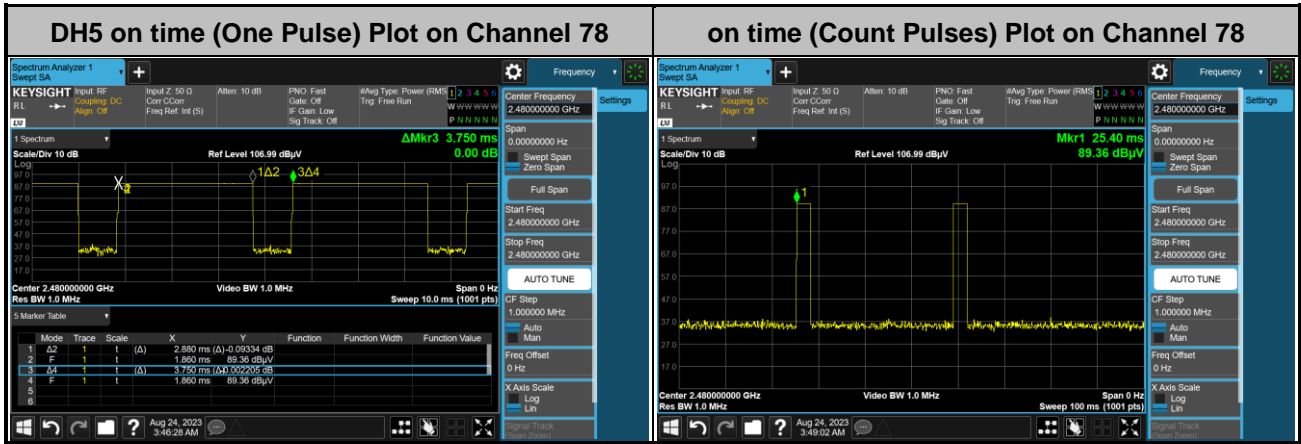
| DH5 on time (One Pulse) Plot on Channel 78 | on time (Count Pulses) Plot on Channel 78 |
|---|---|

Spectrum Analyzer 1
Swept SA

Frequency

KEYSIGHT Input: RF
Coupling: DC
Align: Off
RL

Input Z: 50 Ω
Corr CCorr
Freq Ref: Int (S)

Atten: 10 dB

PNO: Fast
Gate: Off
IF Gain: Low
Sig Track: Off

#Avg Type: Power (RMS)
Trig: Free Run

1 2 3 4 5 6
W W W W W W
P N N N N N

Center Frequency
2.480000000 GHz

Settings

1 Spectrum

Scale/Div 10 dB

Ref Level 106.99 dBµV

ΔMkr3 3.750 ms
0.00 dB

Log
97.0
87.0
77.0
67.0
57.0
47.0
37.0
27.0
17.0
7.0

X2
◊1Δ2
◆3Δ4

Center 2.480000000 GHz
Res BW 1.0 MHz

Video BW 1.0 MHz

Span 0 Hz
Sweep 10.0 ms (1001 pts)

Span
0.00000000 Hz

Swept Span
Zero Span

Full Span

Start Freq
2.480000000 GHz

Stop Freq
2.480000000 GHz

AUTO TUNE

CF Step
1.000000 MHz

Auto
Man

Freq Offset
0 Hz

X Axis Scale
Log
Lin

Signal Track
(Span Zoom)

5 Marker Table

| | Mode | Trace | Scale | X | Y | Function | Function Width | Function Value |
|---|---|---|---|---|---|---|---|---|
| 1 | Δ2 | 1 | t | (Δ) | 2.880 ms (Δ) -0.09334 dB | | | |
| 2 | F | 1 | t | | 1.860 ms 89.36 dBµV | | | |
| 3 | Δ4 | 1 | t | (Δ) | 3.750 ms (Δ) 0.002205 dB | | | |
| 4 | F | 1 | t | | 1.860 ms 89.36 dBµV | | | |
| 5 | | | | | | | | |
| 6 | | | | | | | | |

Aug 24, 2023
3:46:28 AM

Spectrum Analyzer 1
Swept SA

Frequency

KEYSIGHT Input: RF
Coupling: DC
Align: Off
RL

Input Z: 50 Ω
Corr CCorr
Freq Ref: Int (S)

Atten: 10 dB

PNO: Fast
Gate: Off
IF Gain: Low
Sig Track: Off

#Avg Type: Power (RMS)
Trig: Free Run

1 2 3 4 5 6
W W W W W W
P N N N N N

Center Frequency
2.480000000 GHz

Settings

1 Spectrum

Scale/Div 10 dB

Ref Level 106.99 dBµV

Mkr1 25.40 ms
89.36 dBµV

Log
97.0
87.0
77.0
67.0
57.0
47.0
37.0
27.0
17.0
7.0

◆1

Center 2.480000000 GHz
Res BW 1.0 MHz

Video BW 1.0 MHz

Span 0 Hz
Sweep 100 ms (1001 pts)

Span
0.00000000 Hz

Swept Span
Zero Span

Full Span

Start Freq
2.480000000 GHz

Stop Freq
2.480000000 GHz

AUTO TUNE

CF Step
1.000000 MHz

Auto
Man

Freq Offset
0 Hz

X Axis Scale
Log
Lin

Signal Track
(Span Zoom)

Aug 24, 2023
3:49:02 AM